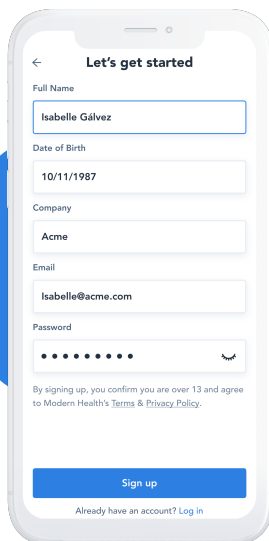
←
Let's get started

Full Name
Isabelle Gálvez

Date of Birth
10/11/1987

Company
Acme

Email
Isabelle@acme.com

Password
•••••••••

By signing up, you confirm you are over 13 and agree to Modern Health's Terms & Privacy Policy.

Sign up

Already have an account? Log in